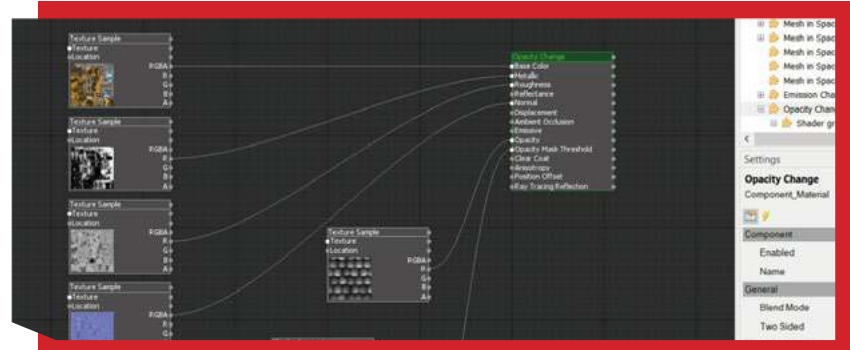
Texture Sample
Texture
Location
RGBA
R
G
B
A

Texture Sample
Texture
Location
RGBA
R
G
B
A

Texture Sample
Texture
Location
RGBA
R
G
B
A

Texture Sample
Texture
Location
RGBA
R
G
B
A

Texture Sample
Texture
Location
RGBA
R
G
B
A

Opacity Change
Base Color
Metallic
Roughness
Reflectance
Normal
Displacement
Ambient Occlusion
Emissive
Opacity
Opacity Mask Threshold
Clear Coat
Anisotropy
Position Offset
Ray Tracing Reflection

Mesh in Spac
Mesh in Spac
Mesh in Spac
Mesh in Spac
Mesh in Spac
Emission Cha
Opacity Chan
Shader gr

Settings
Opacity Change
Component_Material
Component
Enabled
Name
General
Blend Mode
Two Sided